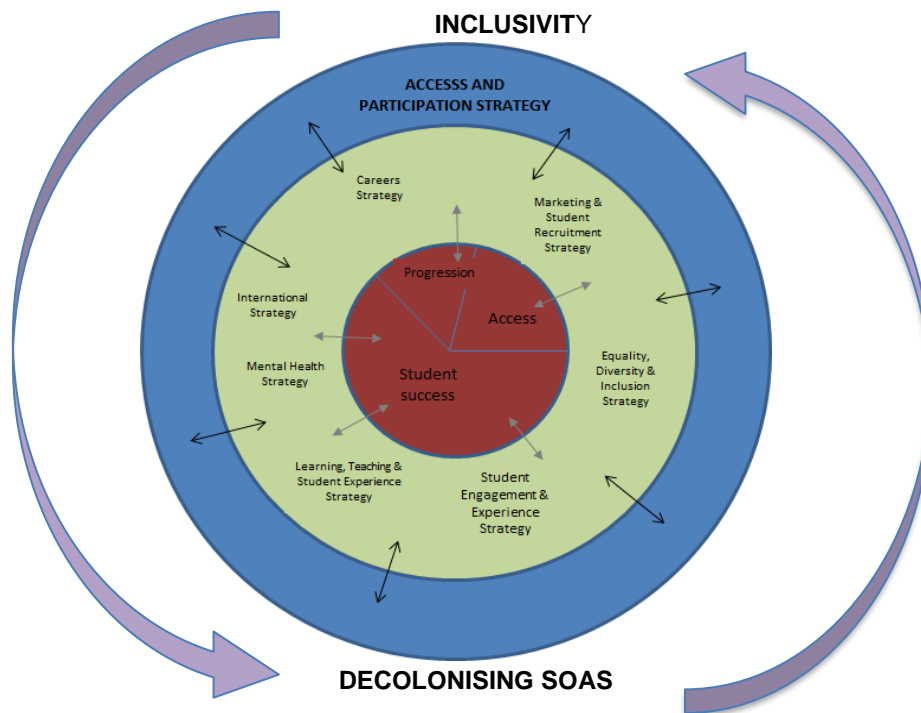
INCLUSIVITY

ACCESSS AND PARTICIPATION STRATEGY

Careers Strategy

Marketing & Student Recruitment Strategy

International Strategy

Mental Health Strategy

Equality, Diversity & Inclusion Strategy

Learning, Teaching & Student Experience Strategy

Student Engagement & Experience Strategy

Progression

Access

Student success

DECOLONISING SOAS